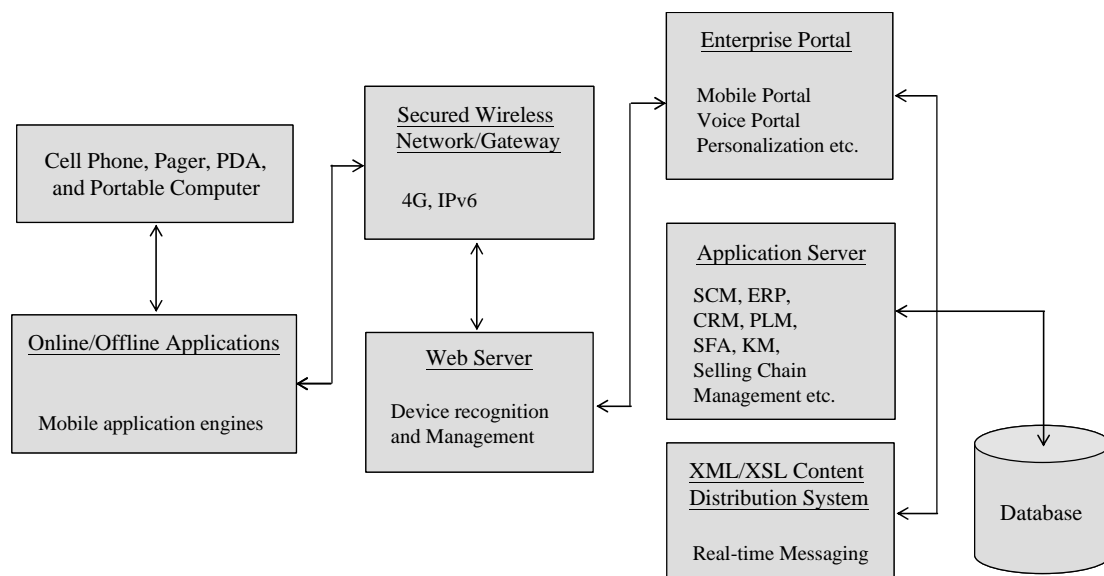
Cell Phone, Pager, PDA, and Portable Computer

Online/Offline Applications

Mobile application engines

Secured Wireless Network/Gateway

4G, IPv6

Web Server

Device recognition and Management

Enterprise Portal

Mobile Portal
Voice Portal
Personalization etc.

Application Server

SCM, ERP, CRM, PLM, SFA, KM, Selling Chain Management etc.

XML/XSL Content Distribution System

Real-time Messaging

Database